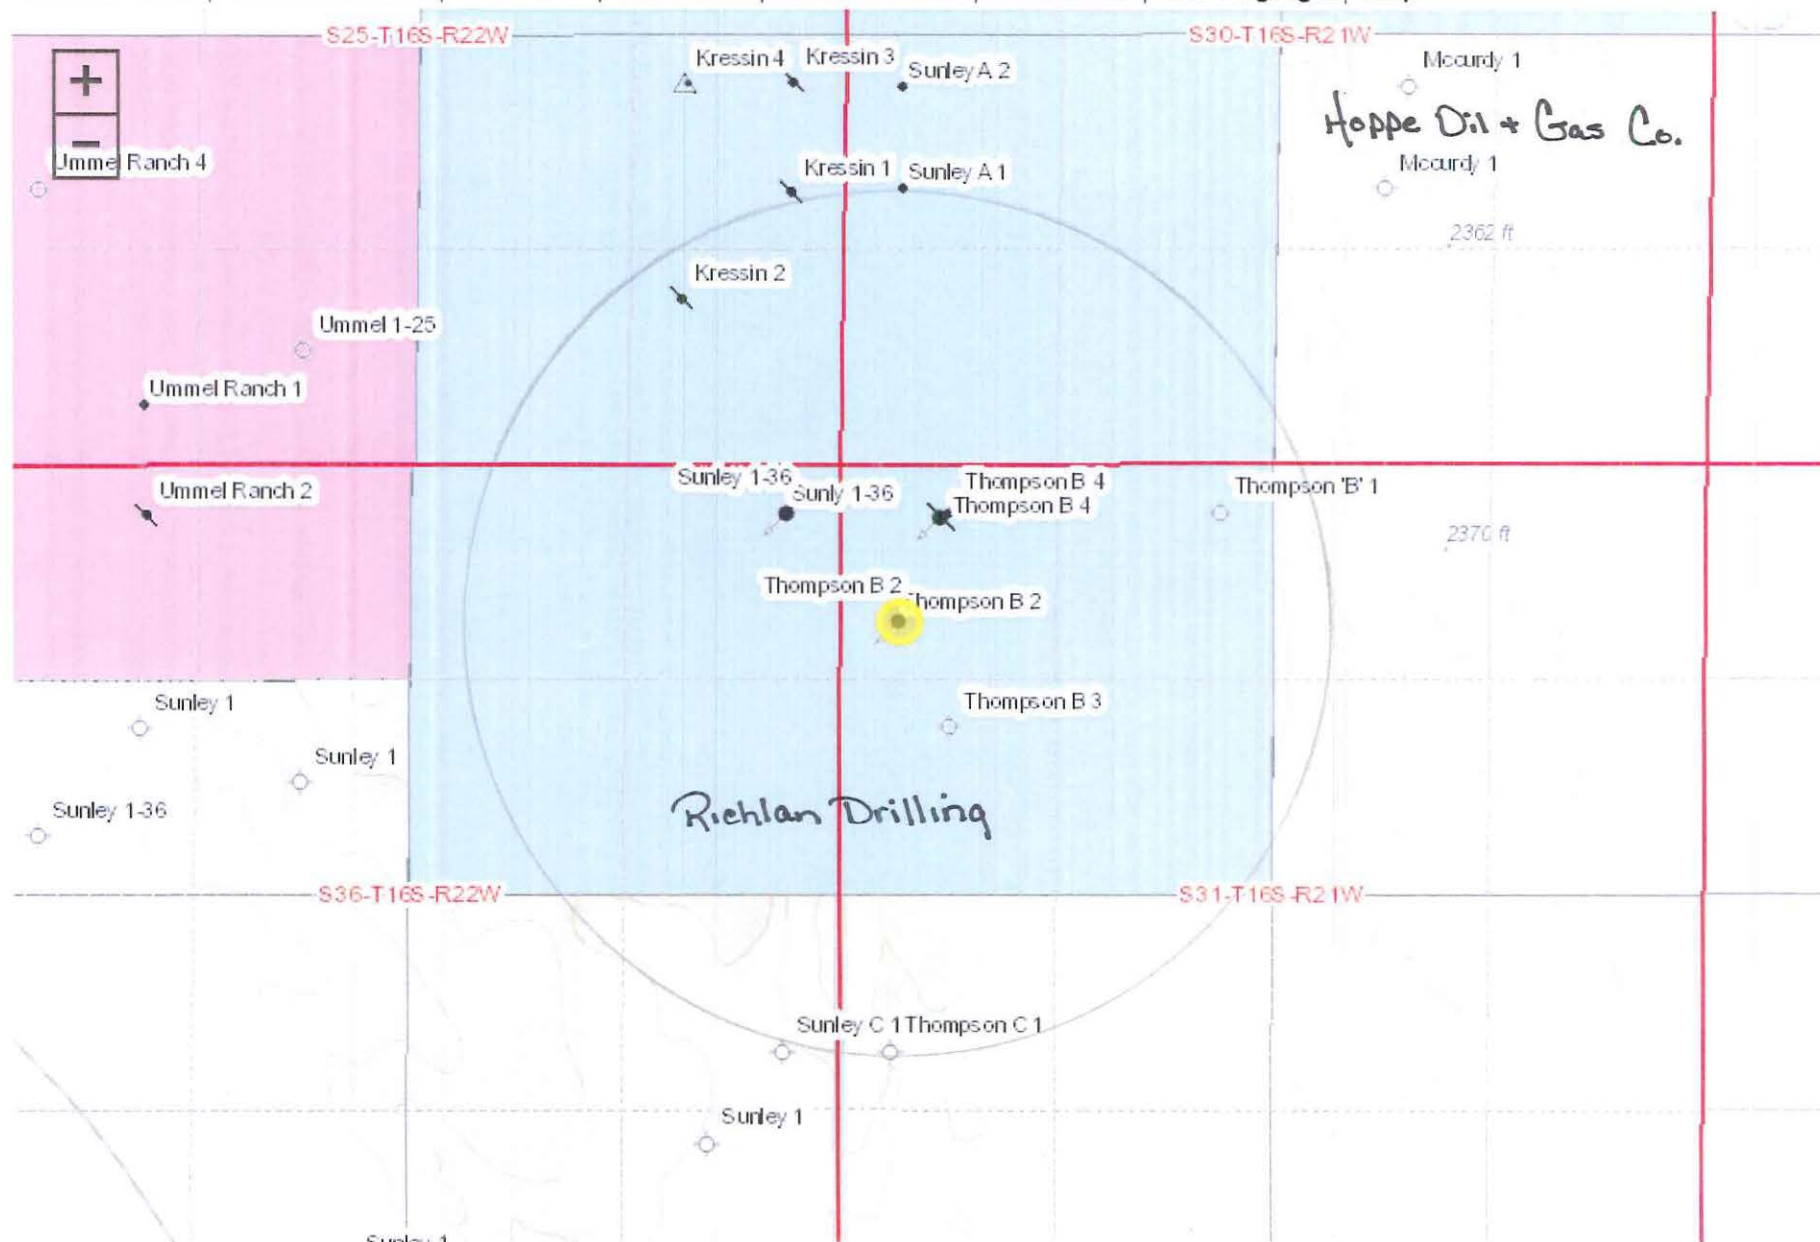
S25-T16S-R22W

S30-T16S-R21W

+

−

Kressin 4

Kressin 3

Sunley A 2

Mccurdy 1

Hoppe Oil + Gas Co.

Ummel Ranch 4

Kressin 1

Sunley A 1

Mccurdy 1

2362 ft

Kressin 2

Ummel 1-25

Ummel Ranch 1

Sunley 1-36

Thompson B 4

Thompson 'B' 1

Ummel Ranch 2

Sunly 1-36

Thompson B 4

2370 ft

Thompson B 2

Thompson B 2

Sunley 1

Thompson B 3

Sunley 1

Sunley 1-36

Richlan Drilling

S36-T16S-R22W

S31-T16S-R21W

Sunley C 1

Thompson C 1

Sunley 1

Sunley 1